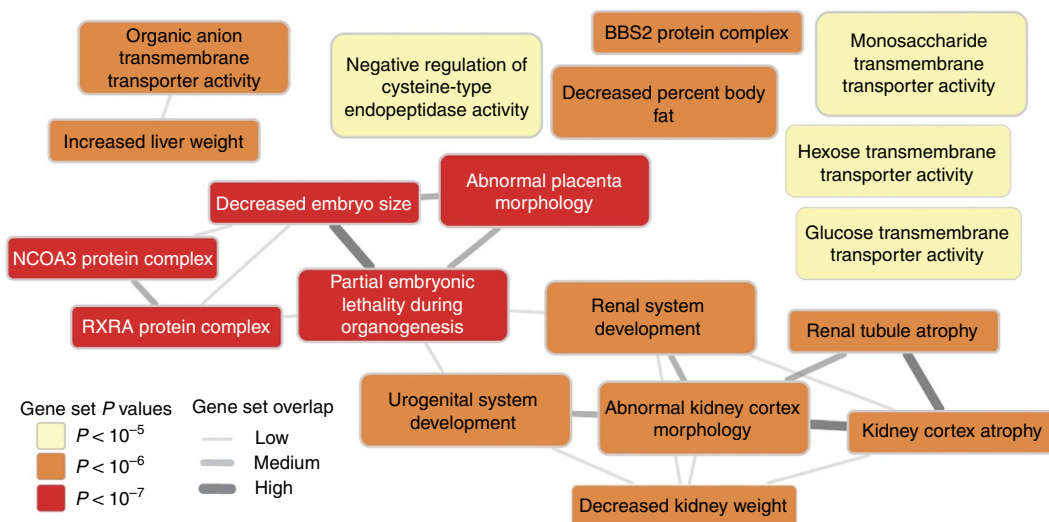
Organic anion transmembrane transporter activity

Increased liver weight

Negative regulation of cysteine-type endopeptidase activity

BBS2 protein complex

Decreased percent body fat

Monosaccharide transmembrane transporter activity

Hexose transmembrane transporter activity

Glucose transmembrane transporter activity

Decreased embryo size

Abnormal placenta morphology

NCOA3 protein complex

Partial embryonic lethality during organogenesis

RXRA protein complex

Renal system development

Renal tubule atrophy

Urogenital system development

Abnormal kidney cortex morphology

Kidney cortex atrophy

Decreased kidney weight

Gene set $P$ values

$P < 10^{-5}$

$P < 10^{-6}$

$P < 10^{-7}$

Gene set overlap

Low

Medium

High